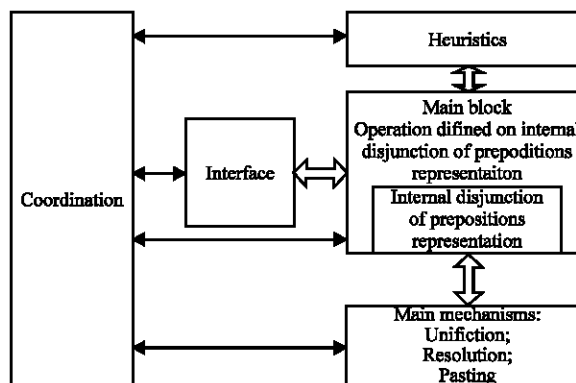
Heuristics

Main block
Operation difined on internal disjunction of prepoditions representaiton

Interface

Coordination

Internal disjunction of prepositions representation

Main mechanisms:
Unifiction;
Resolution;
Pasting